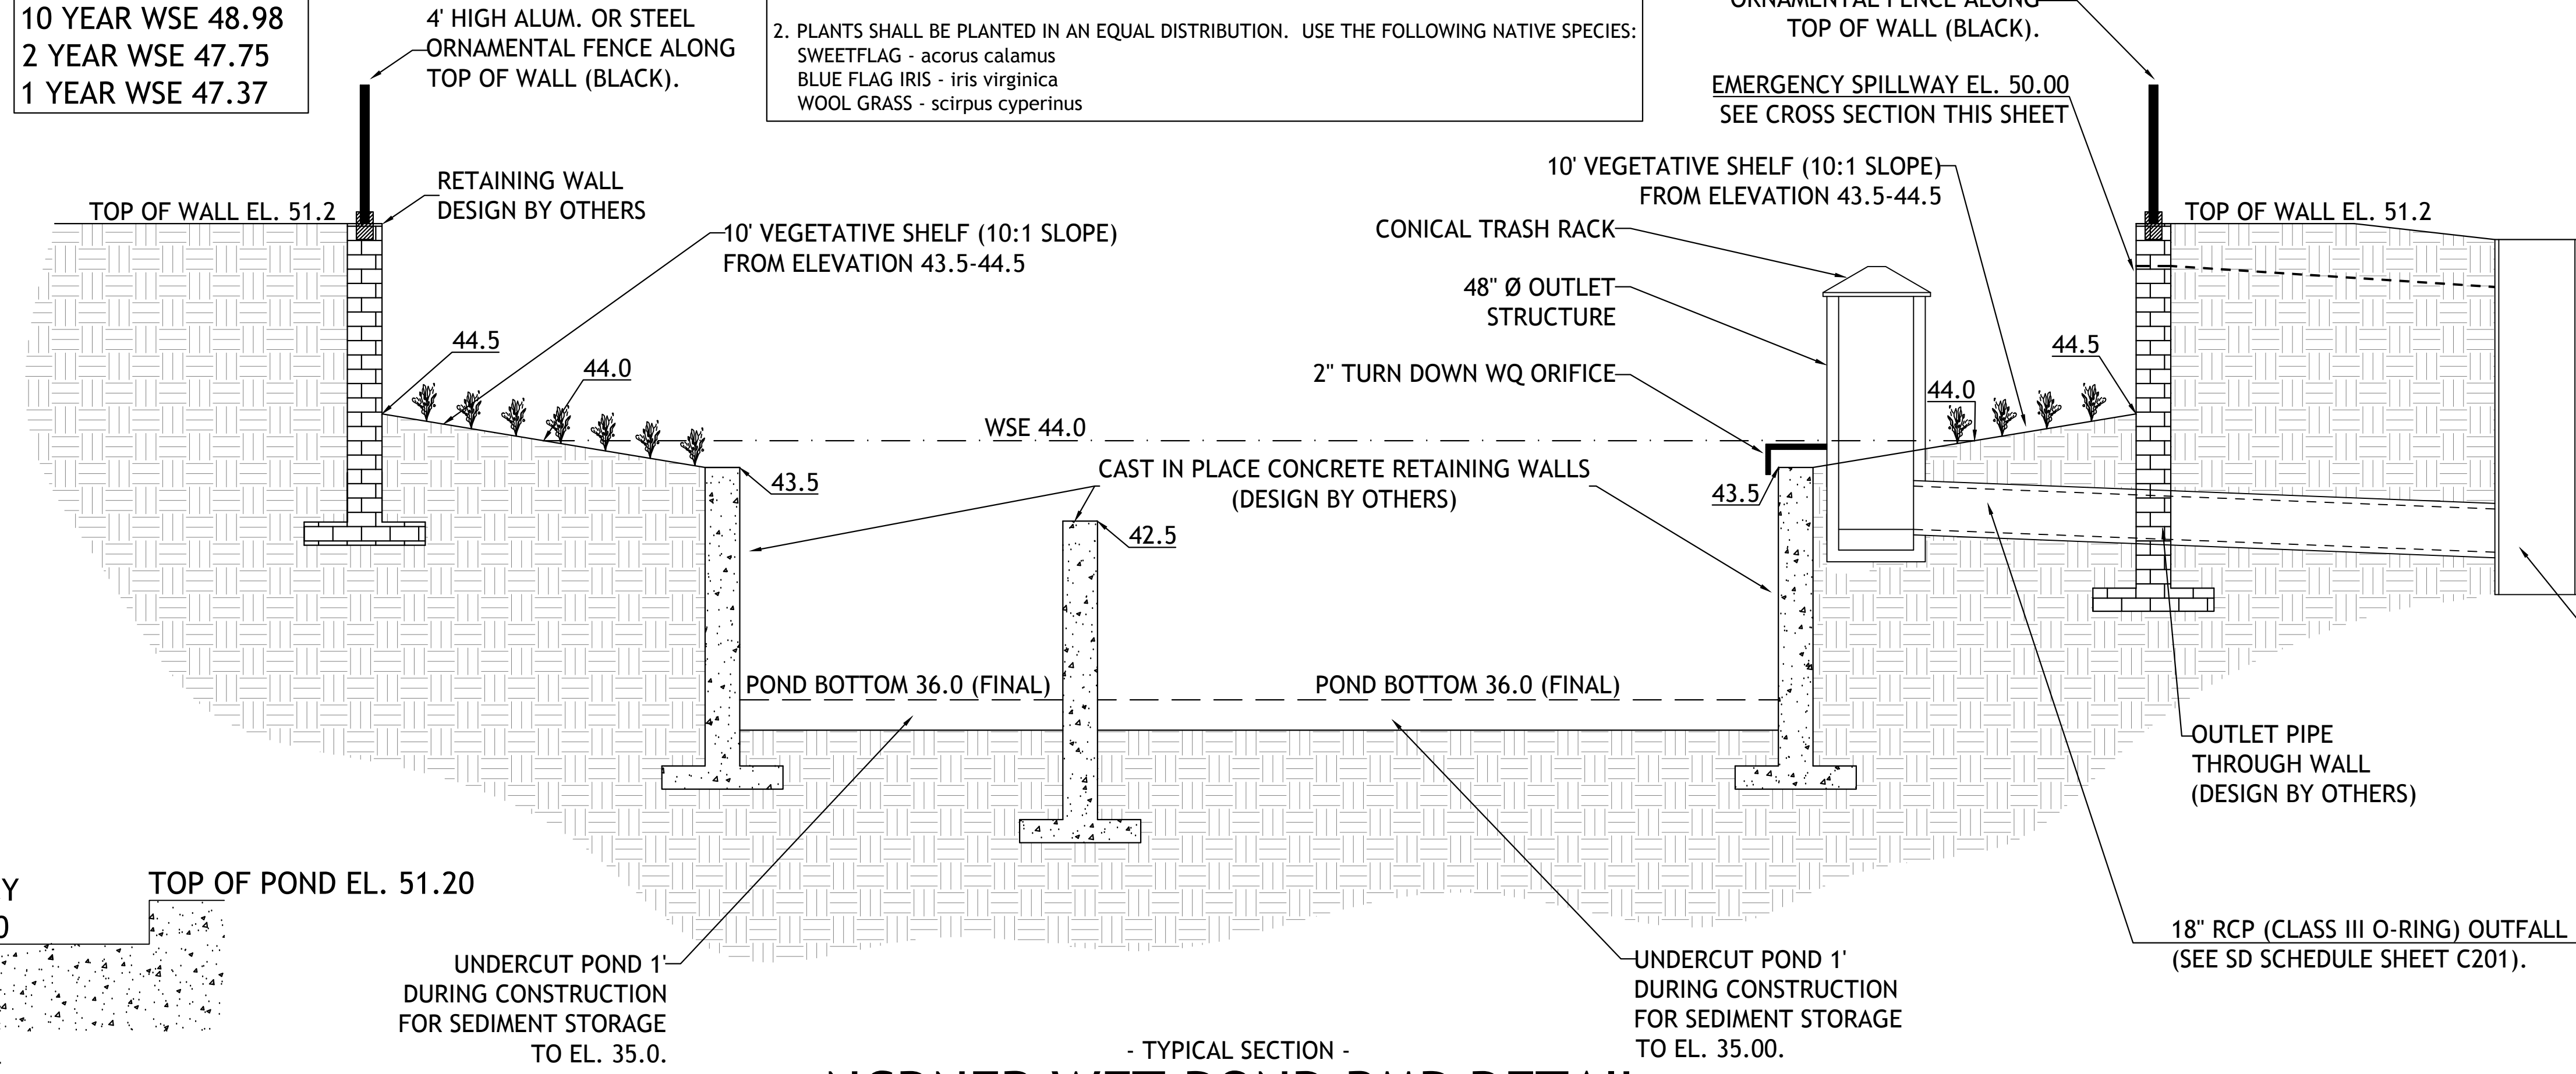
10 YEAR WSE 48.98
2 YEAR WSE 47.75
1 YEAR WSE 47.37

4' HIGH ALUM. OR STEEL ORNAMENTAL FENCE ALONG TOP OF WALL (BLACK).

2. PLANTS SHALL BE PLANTED IN AN EQUAL DISTRIBUTION. USE THE FOLLOWING NATIVE SPECIES:
SWEETFLAG - acorus calamus
BLUE FLAG IRIS - iris virginica
WOOL GRASS - scirpus cyperinus

ORNAMENTAL FENCE ALONG TOP OF WALL (BLACK).

EMERGENCY SPILLWAY EL. 50.00
SEE CROSS SECTION THIS SHEET

TOP OF WALL EL. 51.2

RETAINING WALL DESIGN BY OTHERS

10' VEGETATIVE SHELF (10:1 SLOPE) FROM ELEVATION 43.5-44.5

10' VEGETATIVE SHELF (10:1 SLOPE) FROM ELEVATION 43.5-44.5

CONICAL TRASH RACK

48" Ø OUTLET STRUCTURE

2" TURN DOWN WQ ORIFICE

TOP OF WALL EL. 51.2

44.5

44.0

44.5

44.0

WSE 44.0

CAST IN PLACE CONCRETE RETAINING WALLS (DESIGN BY OTHERS)

43.5

43.5

42.5

POND BOTTOM 36.0 (FINAL)

POND BOTTOM 36.0 (FINAL)

OUTLET PIPE THROUGH WALL (DESIGN BY OTHERS)

Y
0

TOP OF POND EL. 51.20

18" RCP (CLASS III O-RING) OUTFALL (SEE SD SCHEDULE SHEET C201).

UNDERCUT POND 1' DURING CONSTRUCTION FOR SEDIMENT STORAGE TO EL. 35.0.

UNDERCUT POND 1' DURING CONSTRUCTION FOR SEDIMENT STORAGE TO EL. 35.00.

- TYPICAL SECTION -

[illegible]